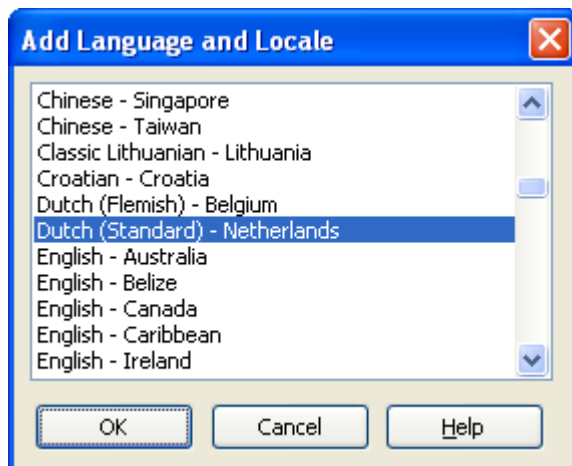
Add Language and Locale

Chinese - Singapore
Chinese - Taiwan
Classic Lithuanian - Lithuania
Croatian - Croatia
Dutch (Flemish) - Belgium
Dutch (Standard) - Netherlands
English - Australia
English - Belize
English - Canada
English - Caribbean
English - Ireland

OK
Cancel
Help